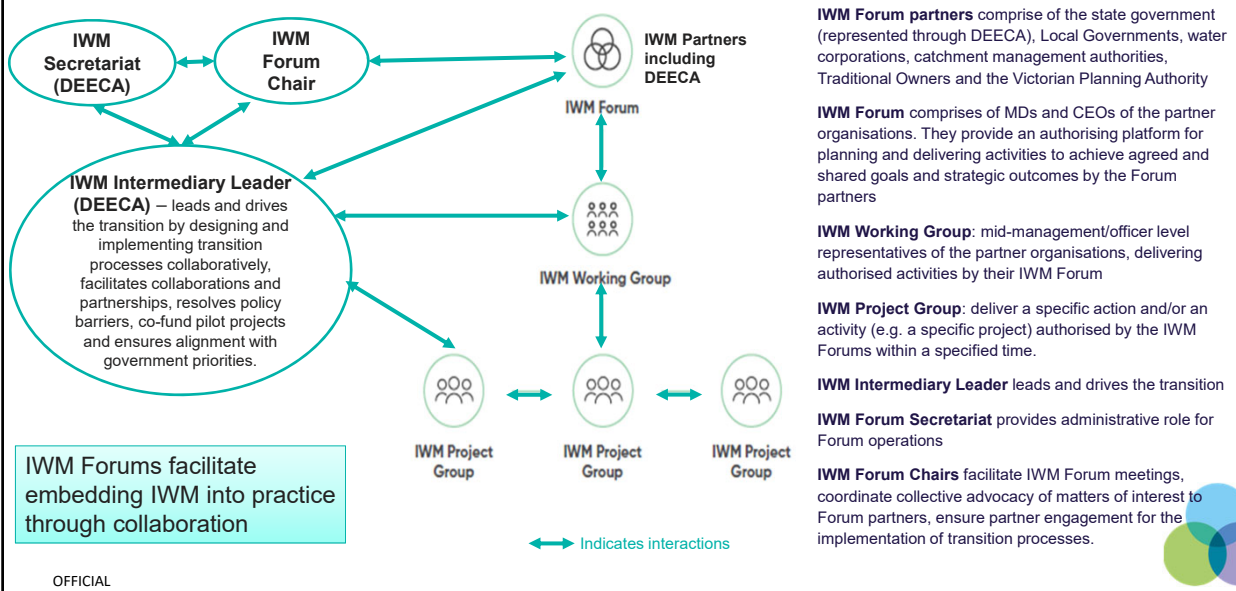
IWM Secretariat (DEECA)

IWM Forum Chair

IWM Partners including DEECA

IWM Forum

IWM Intermediary Leader (DEECA) – leads and drives the transition by designing and implementing transition processes collaboratively, facilitates collaborations and partnerships, resolves policy barriers, co-fund pilot projects and ensures alignment with government priorities.

IWM Working Group

IWM Project Group

IWM Project Group

IWM Project Group

IWM Forums facilitate embedding IWM into practice through collaboration

Indicates interactions

OFFICIAL

**IWM Forum partners** comprise of the state government (represented through DEECA), Local Governments, water corporations, catchment management authorities, Traditional Owners and the Victorian Planning Authority

**IWM Forum** comprises of MDs and CEOs of the partner organisations. They provide an authorising platform for planning and delivering activities to achieve agreed and shared goals and strategic outcomes by the Forum partners

**IWM Working Group**: mid-management/officer level representatives of the partner organisations, delivering authorised activities by their IWM Forum

**IWM Project Group**: deliver a specific action and/or an activity (e.g. a specific project) authorised by the IWM Forums within a specified time.

**IWM Intermediary Leader** leads and drives the transition

**IWM Forum Secretariat** provides administrative role for Forum operations

**IWM Forum Chairs** facilitate IWM Forum meetings, coordinate collective advocacy of matters of interest to Forum partners, ensure partner engagement for the implementation of transition processes.